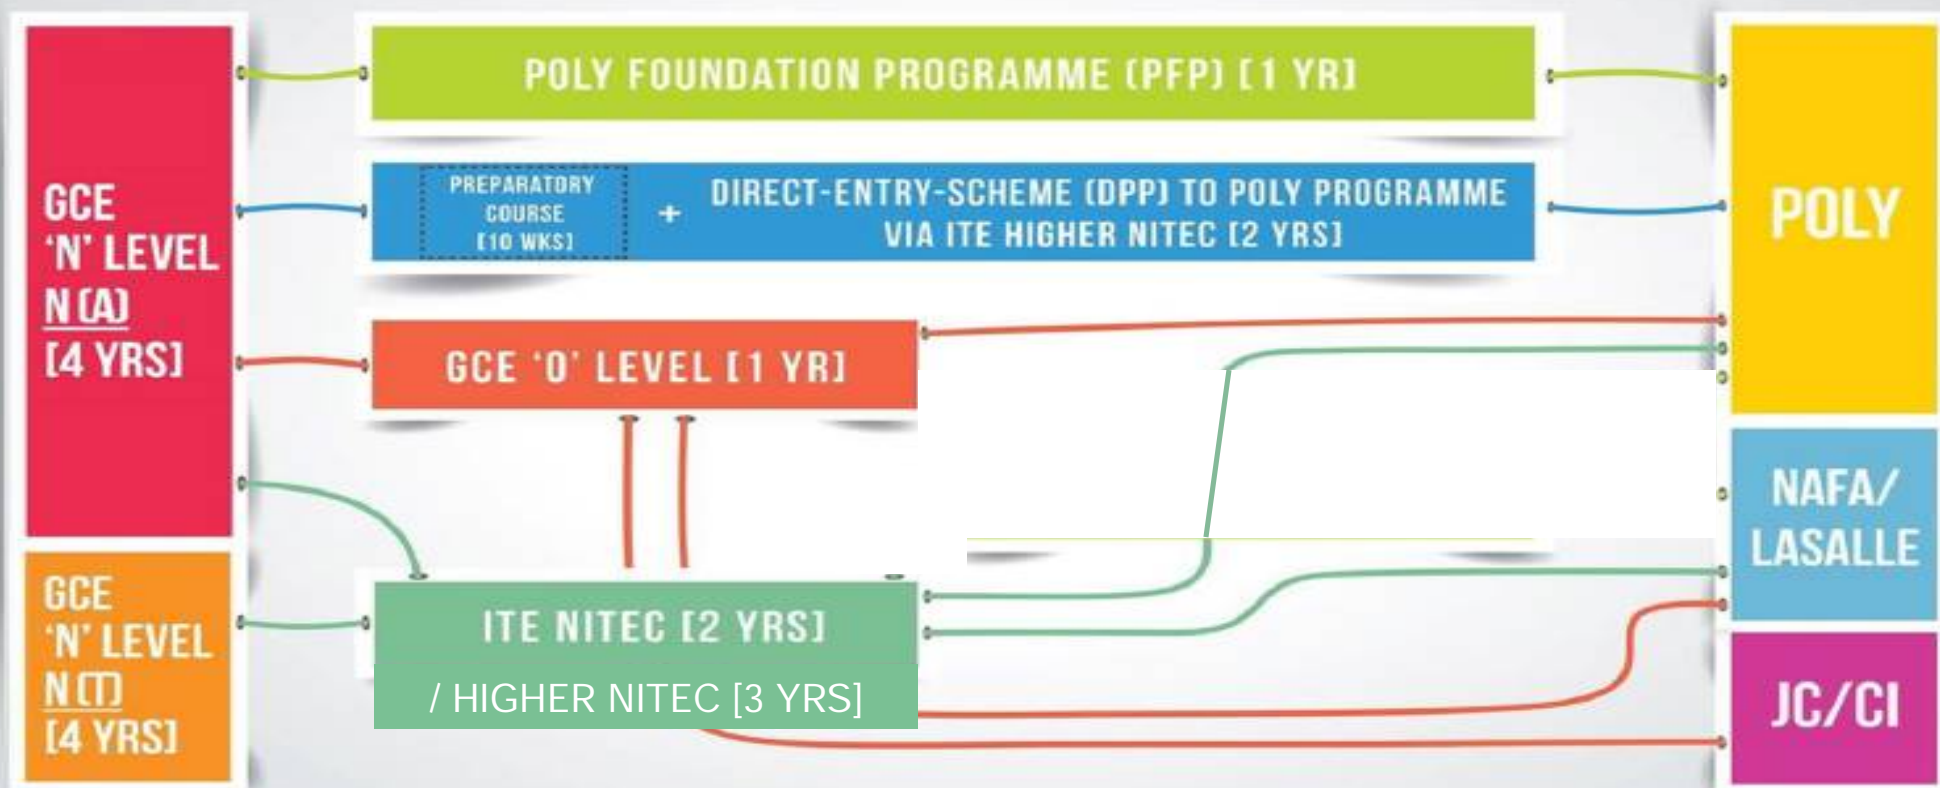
GCE
'N' LEVEL
N (A)
[4 YRS]

GCE
'N' LEVEL
N (T)
[4 YRS]

POLY FOUNDATION PROGRAMME (PFP) [1 YR]

PREPARATORY COURSE [10 WKS] + DIRECT-ENTRY-SCHEME (DPP) TO POLY PROGRAMME VIA ITE HIGHER NITEC [2 YRS]

GCE 'O' LEVEL [1 YR]

ITE NITEC [2 YRS]
/ HIGHER NITEC [3 YRS]

POLY

NAFA/
LASALLE

JC/CI